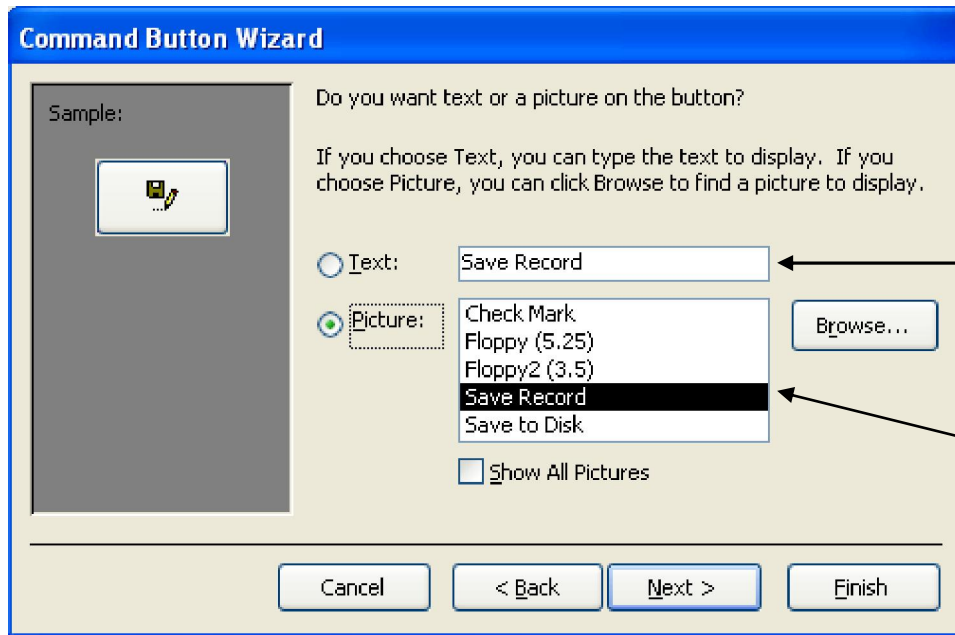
Command Button Wizard

Sample:

Do you want text or a picture on the button?

If you choose Text, you can type the text to display. If you choose Picture, you can click Browse to find a picture to display.

Text: Save Record

Picture:

Check Mark
Floppy (5.25)
Floppy2 (3.5)
Save Record
Save to Disk

Browse...

Show All Pictures

Cancel

< Back

Next >

Finish